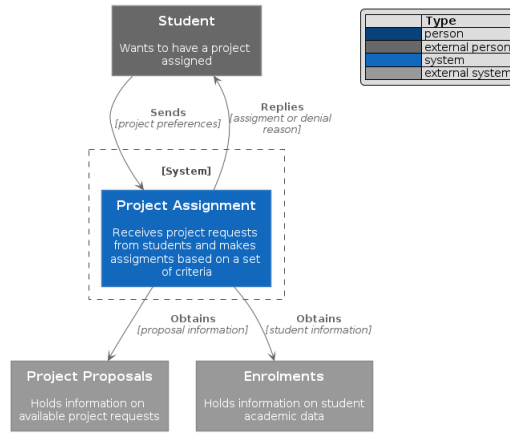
Student

Wants to have a project assigned

| | Type |
|---|---|
| | person |
| | external person |
| | system |
| | external system |

Sends
[project preferences]

Replies
[assigment or denial reason]

[System]

Project Assignment

Receives project requests from students and makes assigments based on a set of criteria

Obtains
[proposal information]

Obtains
[student information]

Project Proposals

Holds information on available project requests

Enrolments

Holds information on student academic data